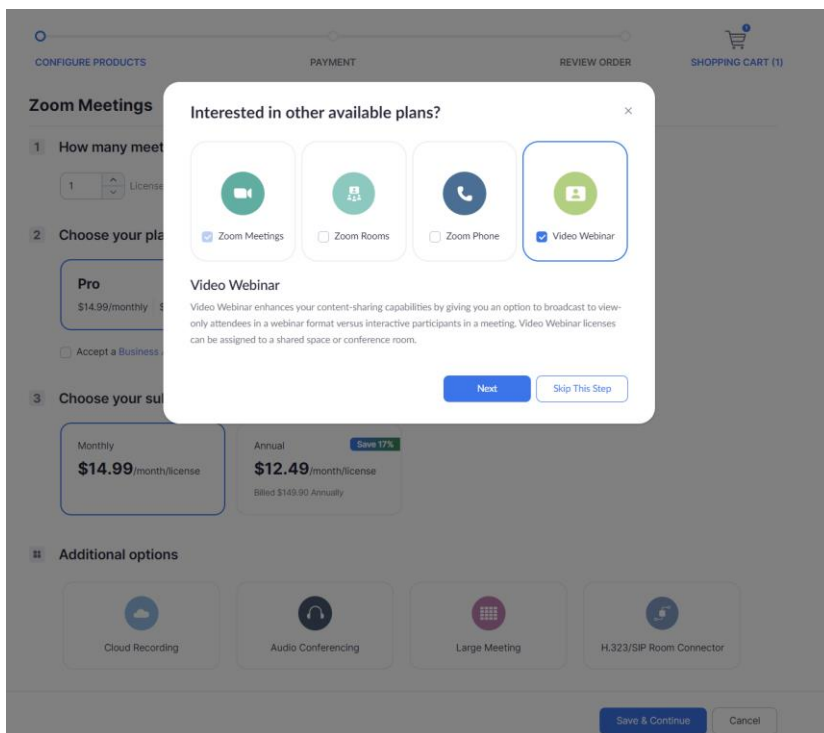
CONFIGURE PRODUCTS
PAYMENT
REVIEW ORDER
SHOPPING CART (1)

Zoom Meetings

1 How many meet

1 License

2 Choose your pla

Pro
$14.99/monthly $

Accept a Business

3 Choose your sul

Monthly
$14.99/month/license

Annual
Save 17%
$12.49/month/license
Billed $149.90 Annually

Additional options

Cloud Recording
Audio Conferencing
Large Meeting
H.323/SIP Room Connector

Save & Continue
Cancel

Interested in other available plans?

×

Zoom Meetings
Zoom Rooms
Zoom Phone
Video Webinar

Video Webinar

Video Webinar enhances your content-sharing capabilities by giving you an option to broadcast to view-only attendees in a webinar format versus interactive participants in a meeting. Video Webinar licenses can be assigned to a shared space or conference room.

Next
Skip This Step